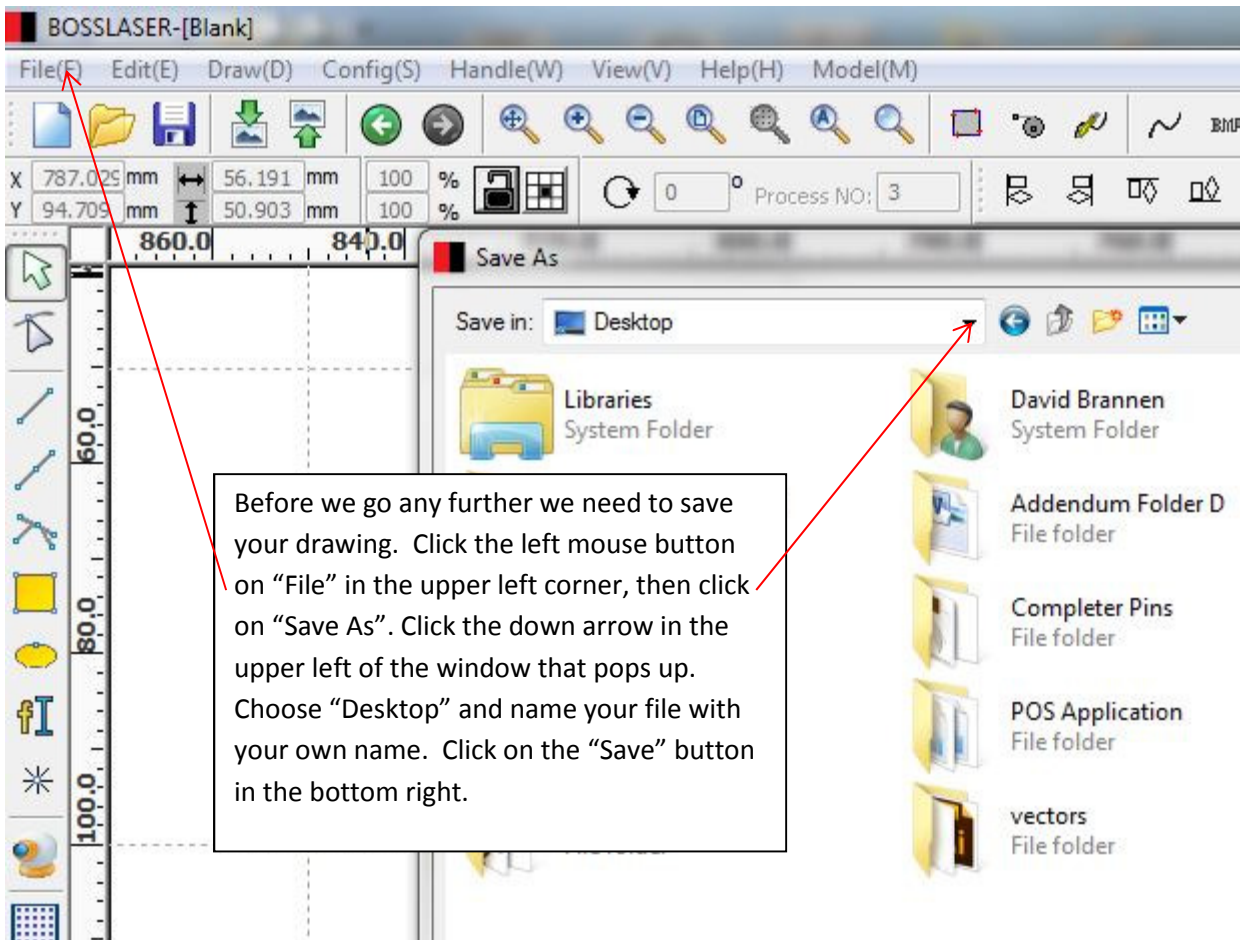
BOSSLASER-[Blank]

File(F) Edit(E) Draw(D) Config(S) Handle(W) View(V) Help(H) Model(M)

BMP

X 787.029 mm 56.191 mm 100 %
Y 94.709 mm 50.903 mm 100 %

0 ° Process NO: 3

860.0 840.0

60.0
80.0
100.0

Save As

Save in: Desktop

Libraries
System Folder

David Brannen
System Folder

Addendum Folder D
File folder

Completer Pins
File folder

POS Application
File folder

vectors
File folder

Before we go any further we need to save your drawing. Click the left mouse button on “File” in the upper left corner, then click on “Save As”. Click the down arrow in the upper left of the window that pops up. Choose “Desktop” and name your file with your own name. Click on the “Save” button in the bottom right.